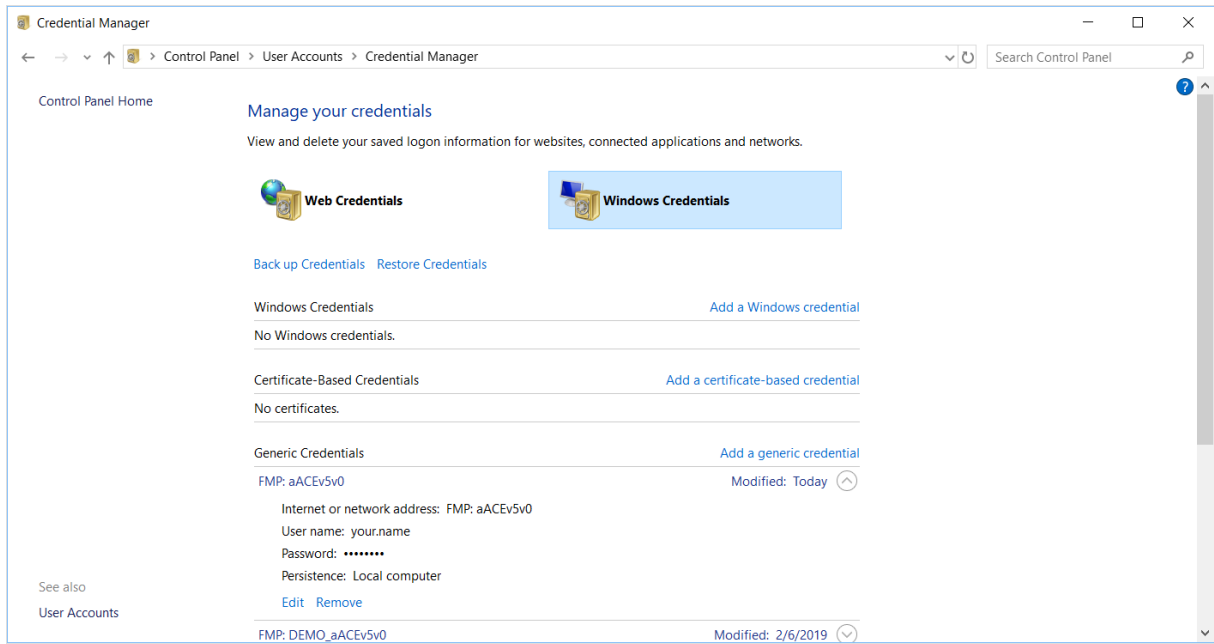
Credential Manager

Control Panel > User Accounts > Credential Manager

Search Control Panel

Control Panel Home

Manage your credentials

View and delete your saved logon information for websites, connected applications and networks.

Web Credentials

Windows Credentials

Back up Credentials Restore Credentials

Windows Credentials Add a Windows credential

No Windows credentials.

Certificate-Based Credentials Add a certificate-based credential

No certificates.

Generic Credentials Add a generic credential

FMP: aACEv5v0 Modified: Today

Internet or network address: FMP: aACEv5v0
User name: your.name
Password: ••••••••
Persistence: Local computer

Edit Remove

FMP: DEMO_aACEv5v0 Modified: 2/6/2019

See also

User Accounts